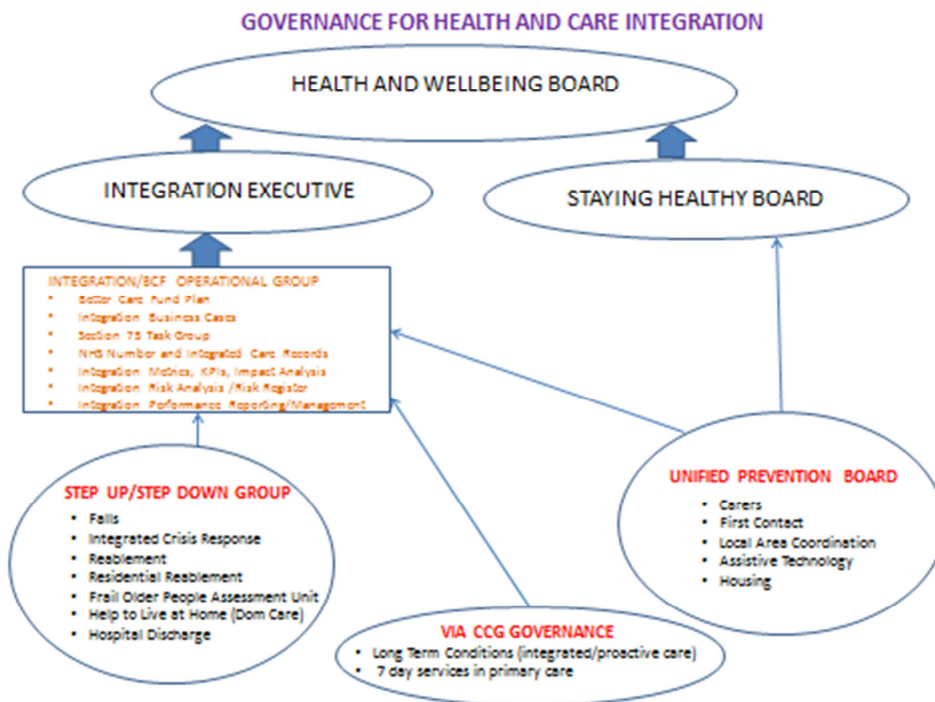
GOVERNANCE FOR HEALTH AND CARE INTEGRATION

HEALTH AND WELLBEING BOARD

INTEGRATION EXECUTIVE

STAYING HEALTHY BOARD

INTEGRATION/BCF OPERATIONAL GROUP
- Better Care Fund Plan
- Integration Business Cases
- Section 75 Task Group
- NHS Number and Integrated Care Records
- Integration Metrics, KPIs, Impact Analysis
- Integration Risk Analysis /Risk Register
- Integration Performance Reporting/Management

STEP UP/STEP DOWN GROUP
- Falls
- Integrated Crisis Response
- Reablement
- Residential Reablement
- Frail Older People Assessment Unit
- Help to Live at Home (Dom Care)
- Hospital Discharge

VIA CCG GOVERNANCE
- Long Term Conditions (integrated/proactive care)
- 7 day services in primary care

UNIFIED PREVENTION BOARD
- Carers
- First Contact
- Local Area Coordination
- Assistive Technology
- Housing